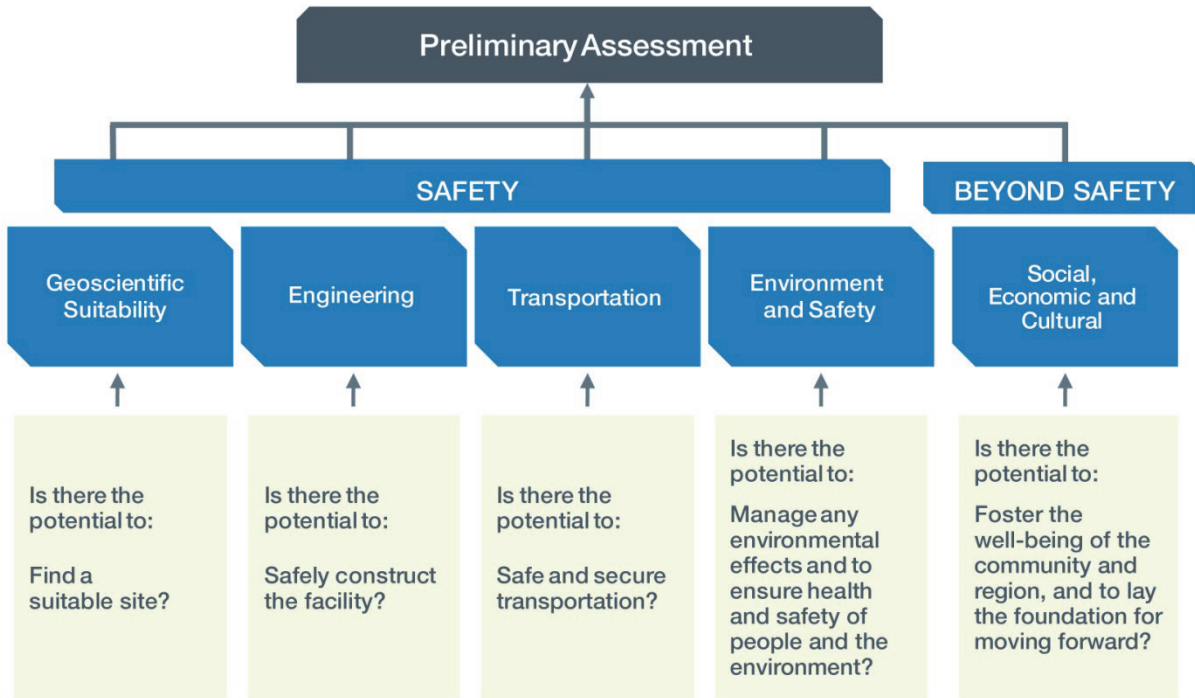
Preliminary Assessment

SAFETY

BEYOND SAFETY

Geoscientific Suitability

Engineering

Transportation

Environment and Safety

Social, Economic and Cultural

Is there the potential to:

Find a suitable site?

Is there the potential to:

Safely construct the facility?

Is there the potential to:

Safe and secure transportation?

Is there the potential to:

Manage any environmental effects and to ensure health and safety of people and the environment?

Is there the potential to:

Foster the well-being of the community and region, and to lay the foundation for moving forward?